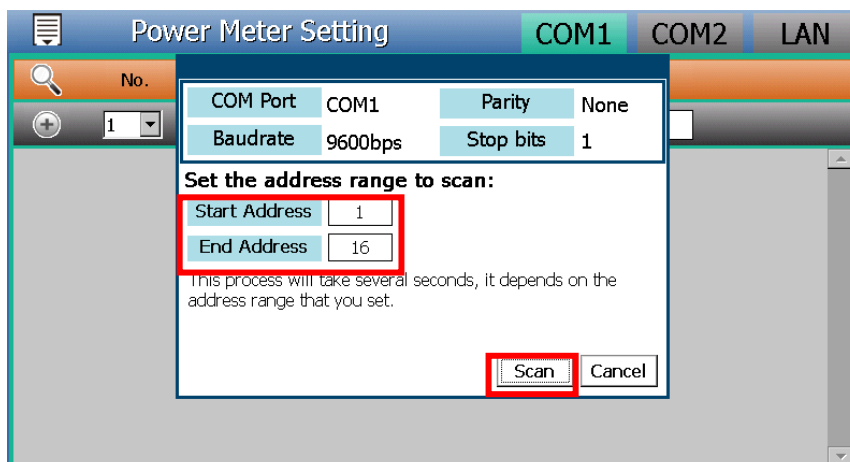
Power Meter Setting

COM1 COM2 LAN

No.

1

| COM Port | COM1 | Parity | None |
|---|---|---|---|
| Baudrate | 9600bps | Stop bits | 1 |

Set the address range to scan:

Start Address 1

End Address 16

This process will take several seconds, it depends on the address range that you set.

Scan Cancel